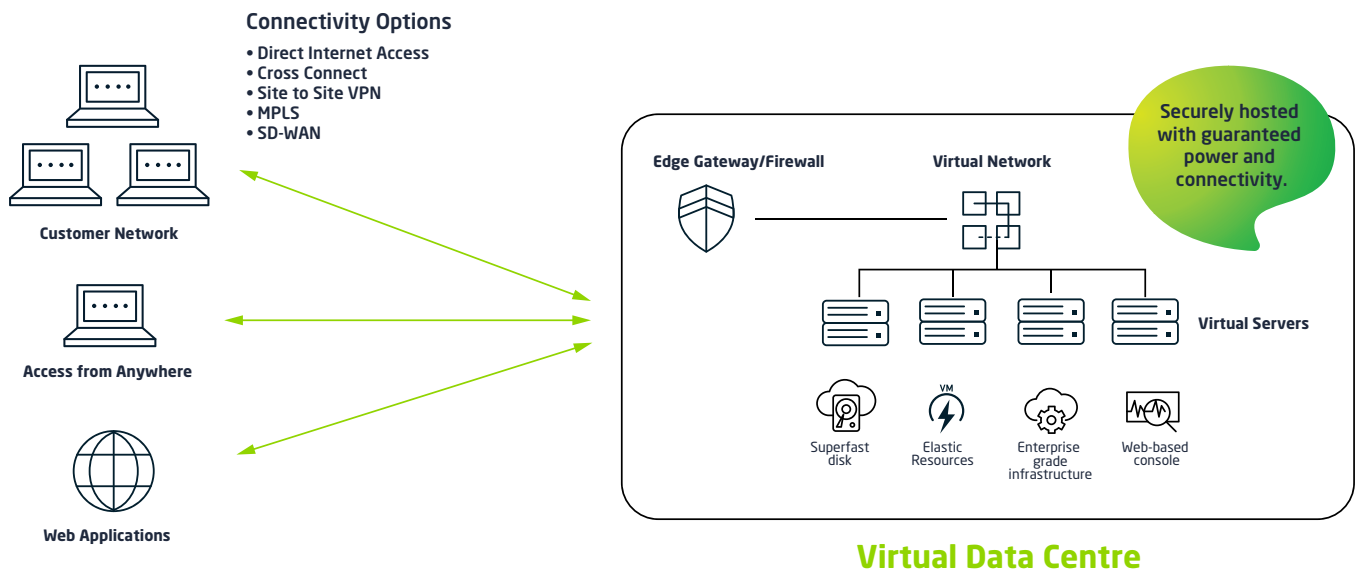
Connectivity Options
• Direct Internet Access
• Cross Connect
• Site to Site VPN
• MPLS
• SD-WAN

Customer Network

Access from Anywhere

Web Applications

Securely hosted with guaranteed power and connectivity.

Edge Gateway/Firewall

Virtual Network

Virtual Servers

Superfast disk

VM
Elastic Resources

Enterprise grade infrastructure

Web-based console

Virtual Data Centre